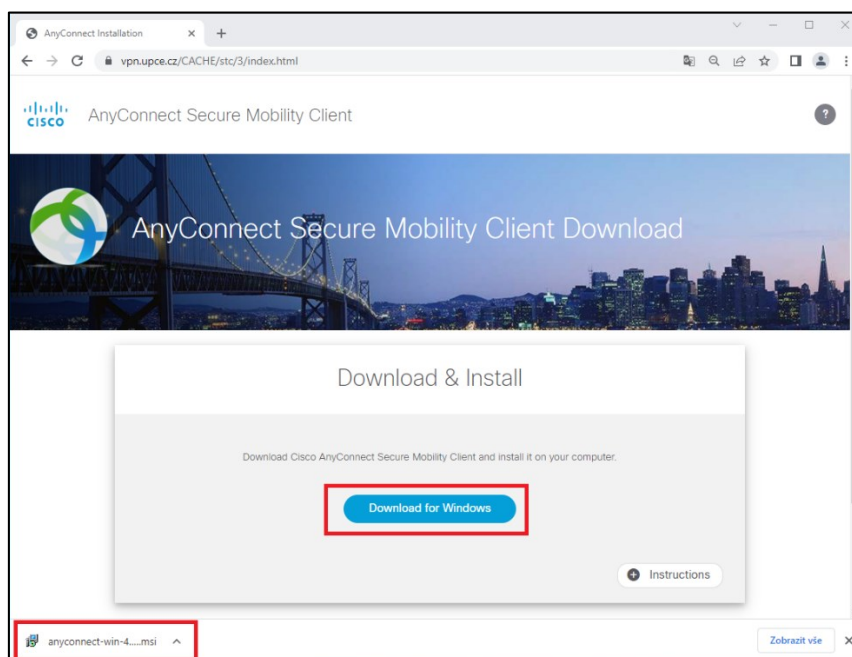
AnyConnect Installation ×
+
vpn.upce.cz/CACHE/stc/3/index.html

cisco AnyConnect Secure Mobility Client

?

AnyConnect Secure Mobility Client Download

Download & Install

Download Cisco AnyConnect Secure Mobility Client and install it on your computer.

Download for Windows

Instructions

anyconnect-win-4.....msi

Zobrazit vše

×